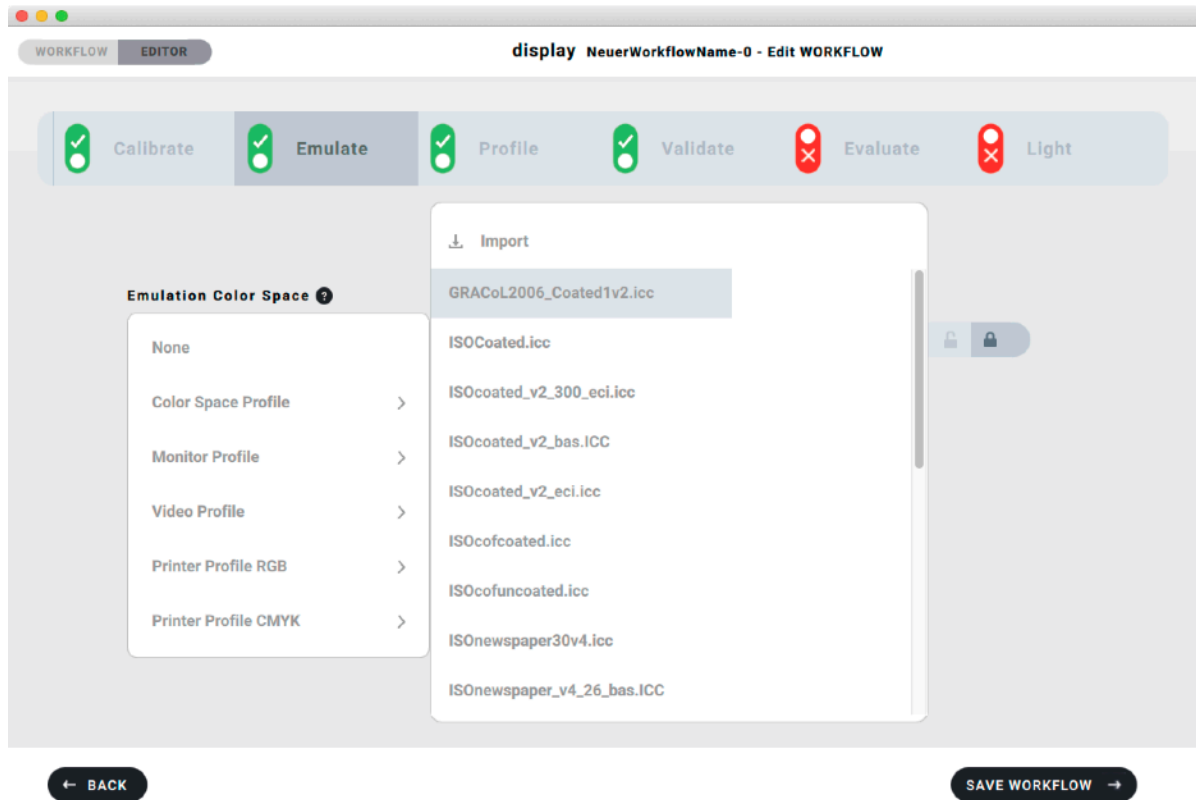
WORKFLOW EDITOR

display NeuerWorkflowName-0 - Edit WORKFLOW

Calibrate Emulate Profile Validate Evaluate Light

Emulation Color Space

None

Color Space Profile

Monitor Profile

Video Profile

Printer Profile RGB

Printer Profile CMYK

Import

GRACoL2006_Coated1v2.icc

ISOCoated.icc

ISOcoated_v2_300_eci.icc

ISOcoated_v2_bas.ICC

ISOcoated_v2_eci.icc

ISOcofcoated.icc

ISOcofuncoated.icc

ISOnewspaper30v4.icc

ISOnewspaper_v4_26_bas.ICC

← BACK

SAVE WORKFLOW →